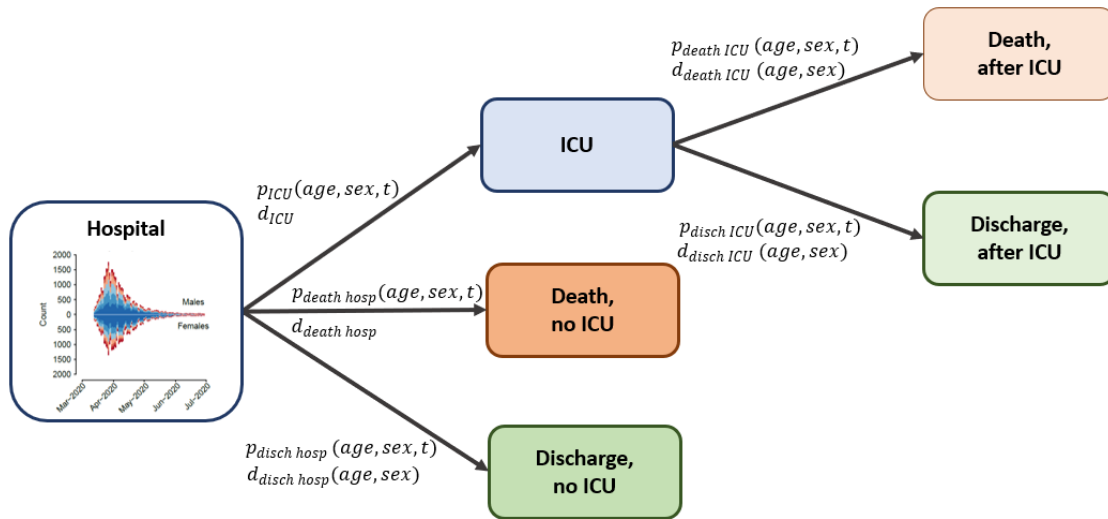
Hospital

2000
1500
1000
500
0
500
1000
1500
2000

Count

Males
Females

Mar-2020
Apr-2020
May-2020
Jun-2020
Jul-2020

$p_{ICU}(age, sex, t)$
$d_{ICU}$

ICU

$p_{death\ ICU}(age, sex, t)$
$d_{death\ ICU}(age, sex)$

Death, after ICU

$p_{disch\ ICU}(age, sex, t)$
$d_{disch\ ICU}(age, sex)$

Discharge, after ICU

$p_{death\ hosp}(age, sex, t)$
$d_{death\ hosp}$

Death, no ICU

$p_{disch\ hosp}(age, sex, t)$
$d_{disch\ hosp}(age, sex)$

Discharge, no ICU